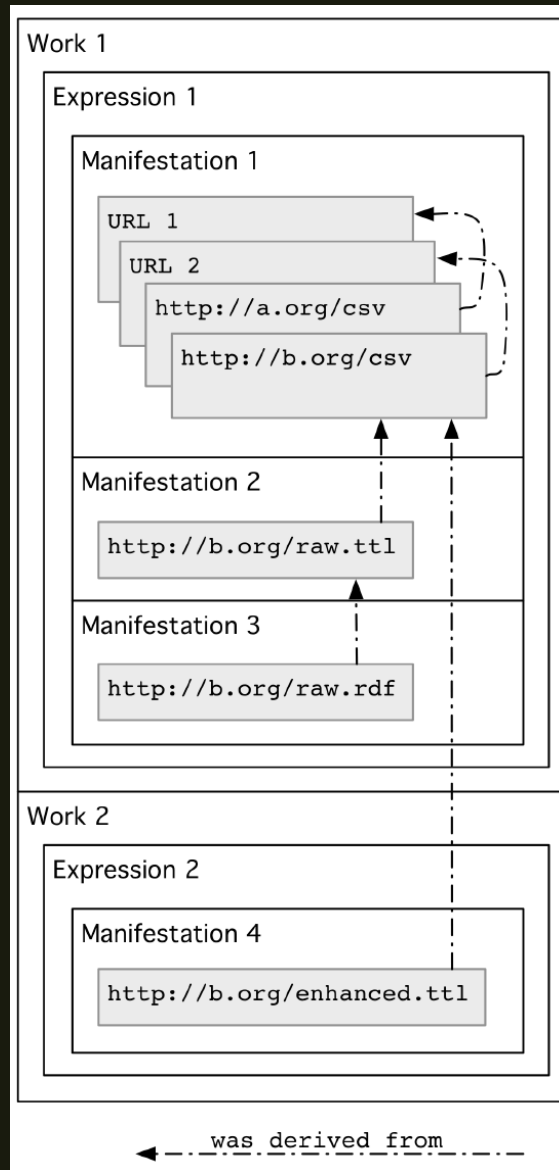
Work 1

Expression 1

Manifestation 1

URL 1

URL 2

http://a.org/csv

http://b.org/csv

Manifestation 2

http://b.org/raw.ttl

Manifestation 3

http://b.org/raw.rdf

Work 2

Expression 2

Manifestation 4

http://b.org/enhanced.ttl

was derived from